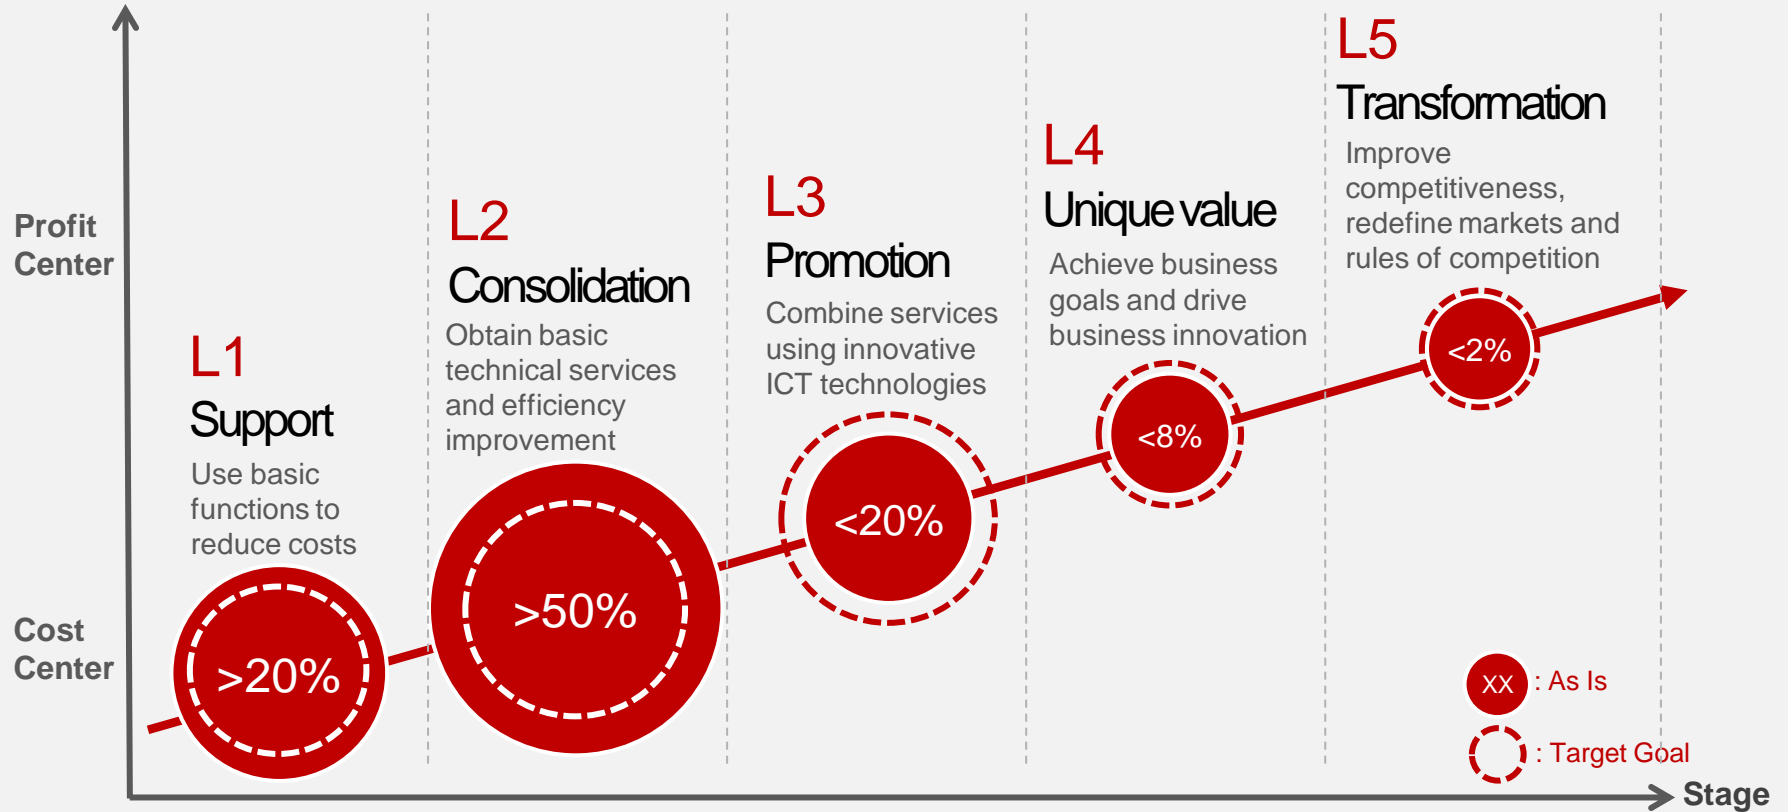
Profit Center

Cost Center

L1
Support
Use basic functions to reduce costs

>20%

L2
Consolidation
Obtain basic technical services and efficiency improvement

>50%

L3
Promotion
Combine services using innovative ICT technologies

<20%

L4
Unique value
Achieve business goals and drive business innovation

<8%

L5
Transformation
Improve competitiveness, redefine markets and rules of competition

<2%

XX : As Is

: Target Goal

Stage